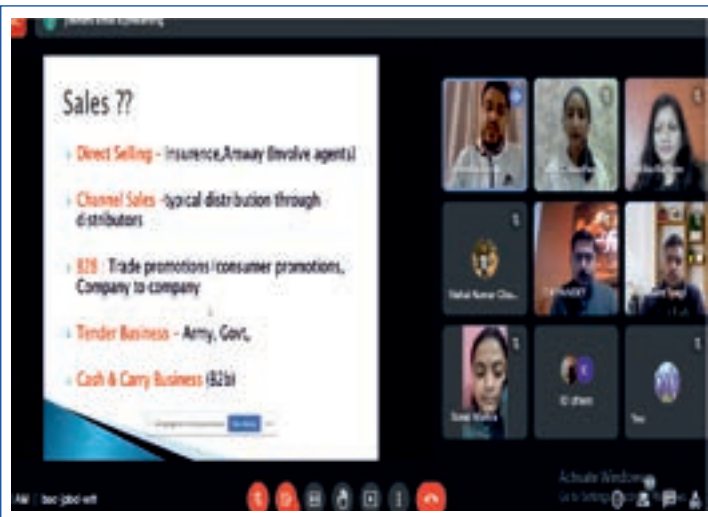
Sales ??

Direct Selling - Insurence,Amway (Involve agents)

Channel Sales -typical distribution through distributors

B2B - Trade promotions / consumer promotions, Company to company

Tender Business - Army, Govt.,

Cash & Carry Business (B2b)

Rahul Kumar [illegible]

Sonal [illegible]

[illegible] sheni

You

Activate Windows
Go to Settings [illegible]

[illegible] bac-jpbd-wit